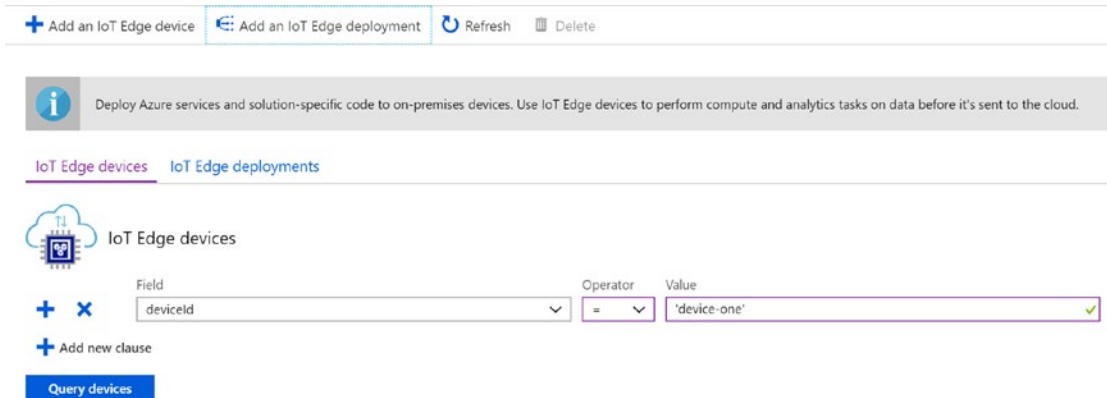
+ Add an IoT Edge device   Add an IoT Edge deployment   Refresh   Delete

Deploy Azure services and solution-specific code to on-premises devices. Use IoT Edge devices to perform compute and analytics tasks on data before it's sent to the cloud.

IoT Edge devices   IoT Edge deployments

IoT Edge devices

| Field | Operator | Value |
|---|---|---|
| deviceId | = | 'device-one' |

+ Add new clause

Query devices